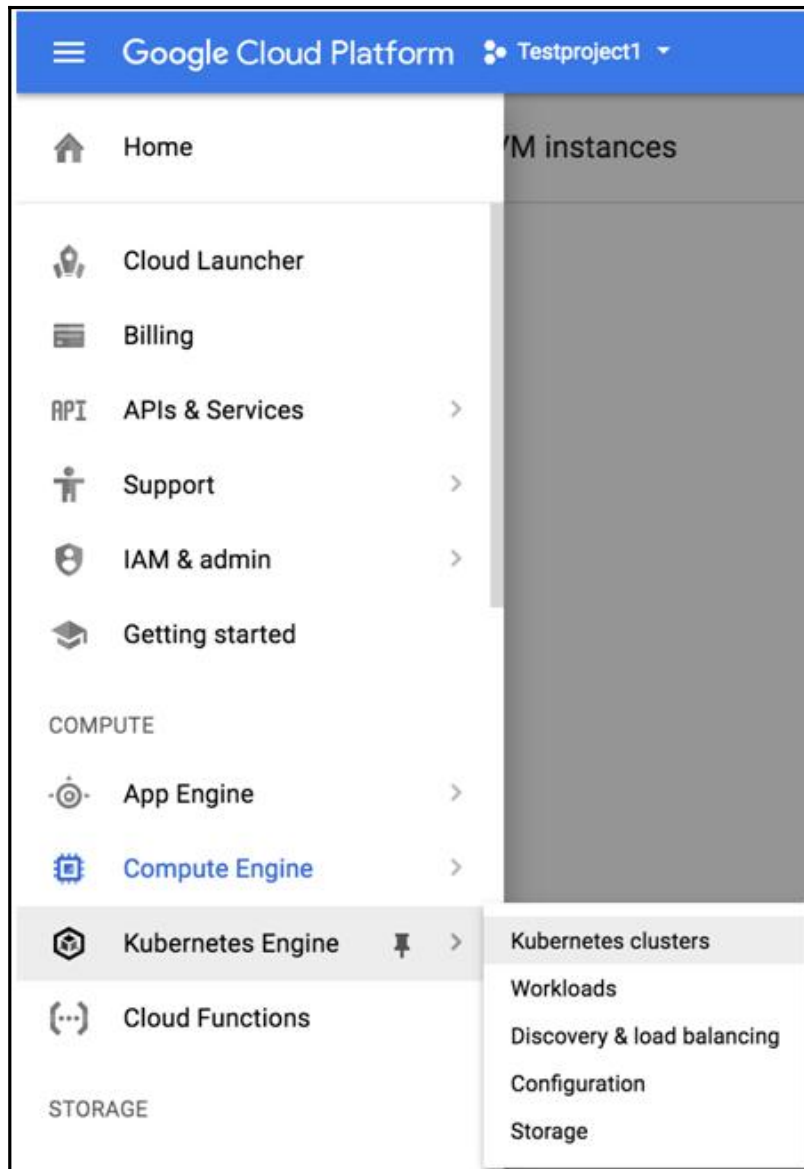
Google Cloud Platform Testproject1

Home

'M instances

Cloud Launcher

Billing

API APIs & Services

Support

IAM & admin

Getting started

COMPUTE

App Engine

Compute Engine

Kubernetes Engine

Kubernetes clusters

Workloads

Discovery & load balancing

Configuration

Storage

Cloud Functions

STORAGE